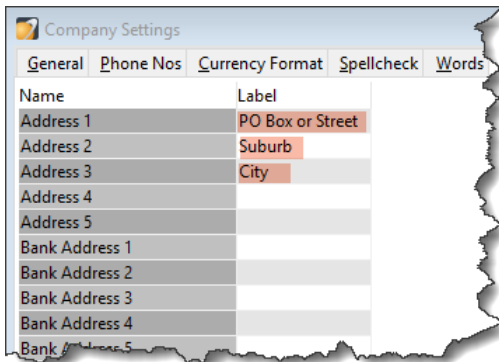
Company Settings

General | Phone Nos | Currency Format | Spellcheck | Words

| Name | Label |
|---|---|
| Address 1 | PO Box or Street |
| Address 2 | Suburb |
| Address 3 | City |
| Address 4 | |
| Address 5 | |
| Bank Address 1 | |
| Bank Address 2 | |
| Bank Address 3 | |
| Bank Address 4 | |
| Bank A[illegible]5 | |